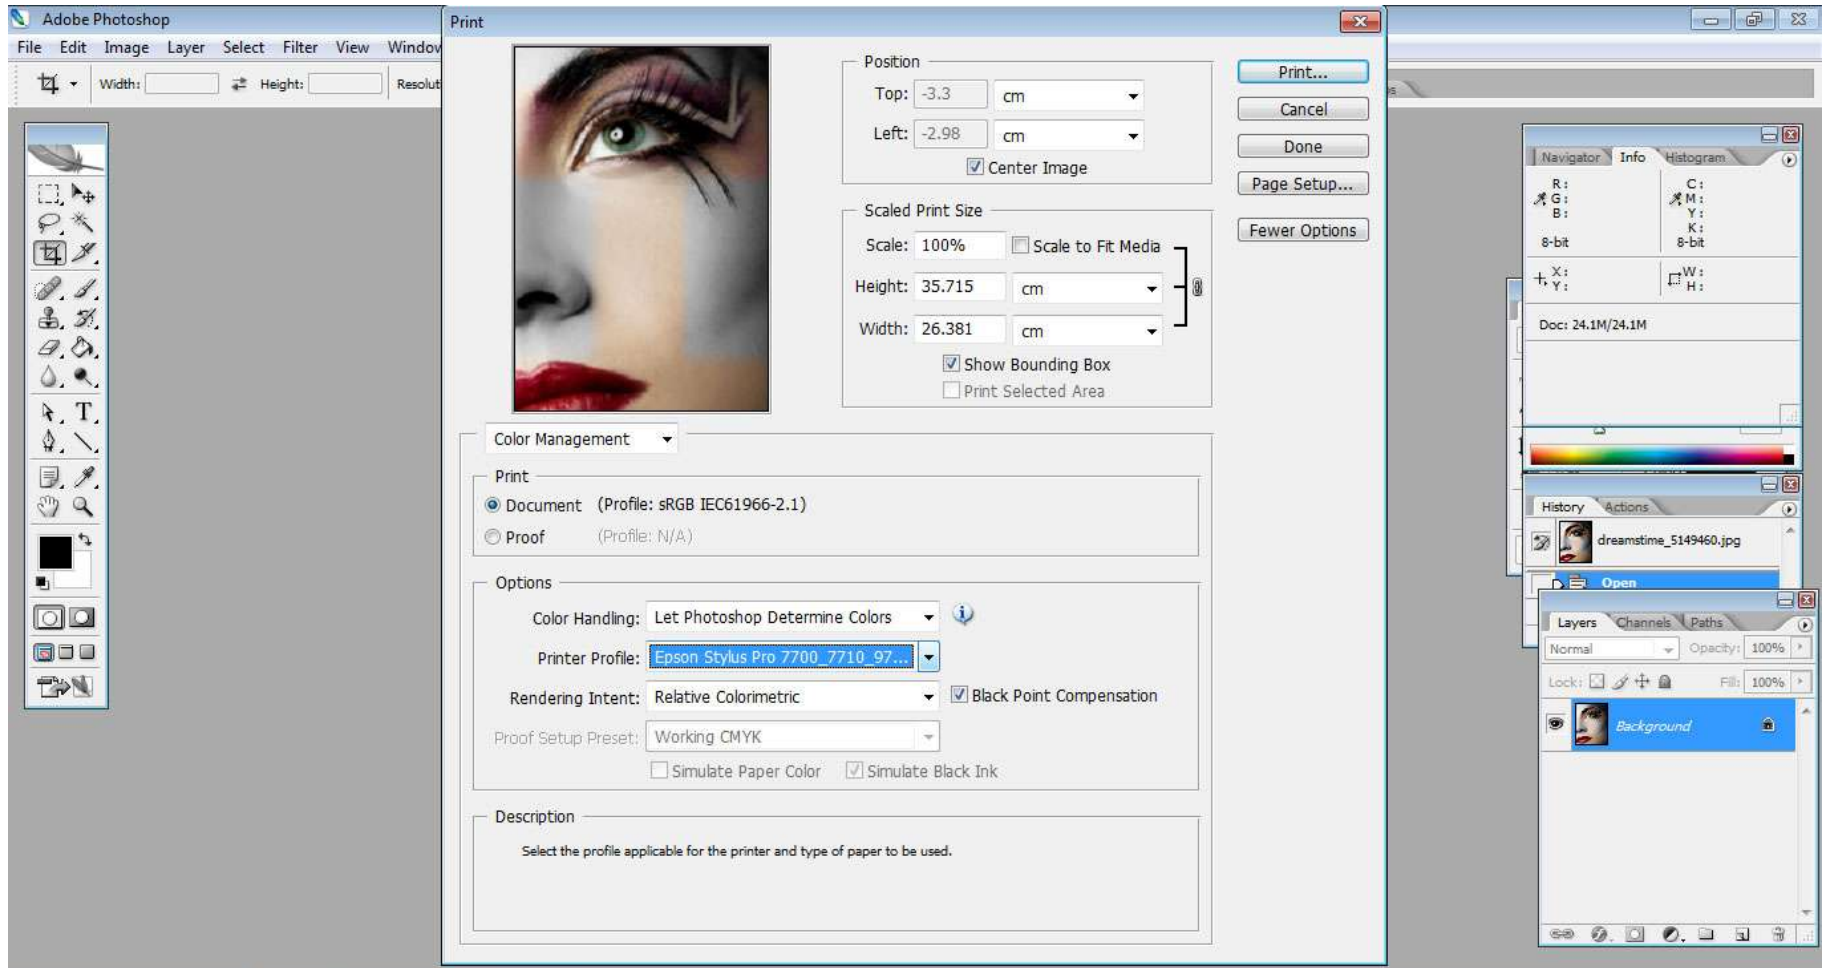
Adobe Photoshop
File Edit Image Layer Select Filter View Window
Width: Height: Resolut

Print

Position
Top: -3.3 cm
Left: -2.98 cm
Center Image

Scaled Print Size
Scale: 100% Scale to Fit Media
Height: 35.715 cm
Width: 26.381 cm
Show Bounding Box
Print Selected Area

Print...
Cancel
Done
Page Setup...
Fewer Options

Color Management

Print
Document (Profile: sRGB IEC61966-2.1)
Proof (Profile: N/A)

Options
Color Handling: Let Photoshop Determine Colors
Printer Profile: Epson Stylus Pro 7700_7710_97...
Rendering Intent: Relative Colorimetric Black Point Compensation
Proof Setup Preset: Working CMYK
Simulate Paper Color Simulate Black Ink

Description
Select the profile applicable for the printer and type of paper to be used.

Navigator Info Histogram
R:
G:
B:
8-bit
C:
M:
Y:
K:
8-bit
X:
Y:
W:
H:
Doc: 24.1M/24.1M

History Actions
dreamstime_5149460.jpg
Open

Layers Channels Paths
Normal Opacity: 100%
Lock: Fill: 100%
Background